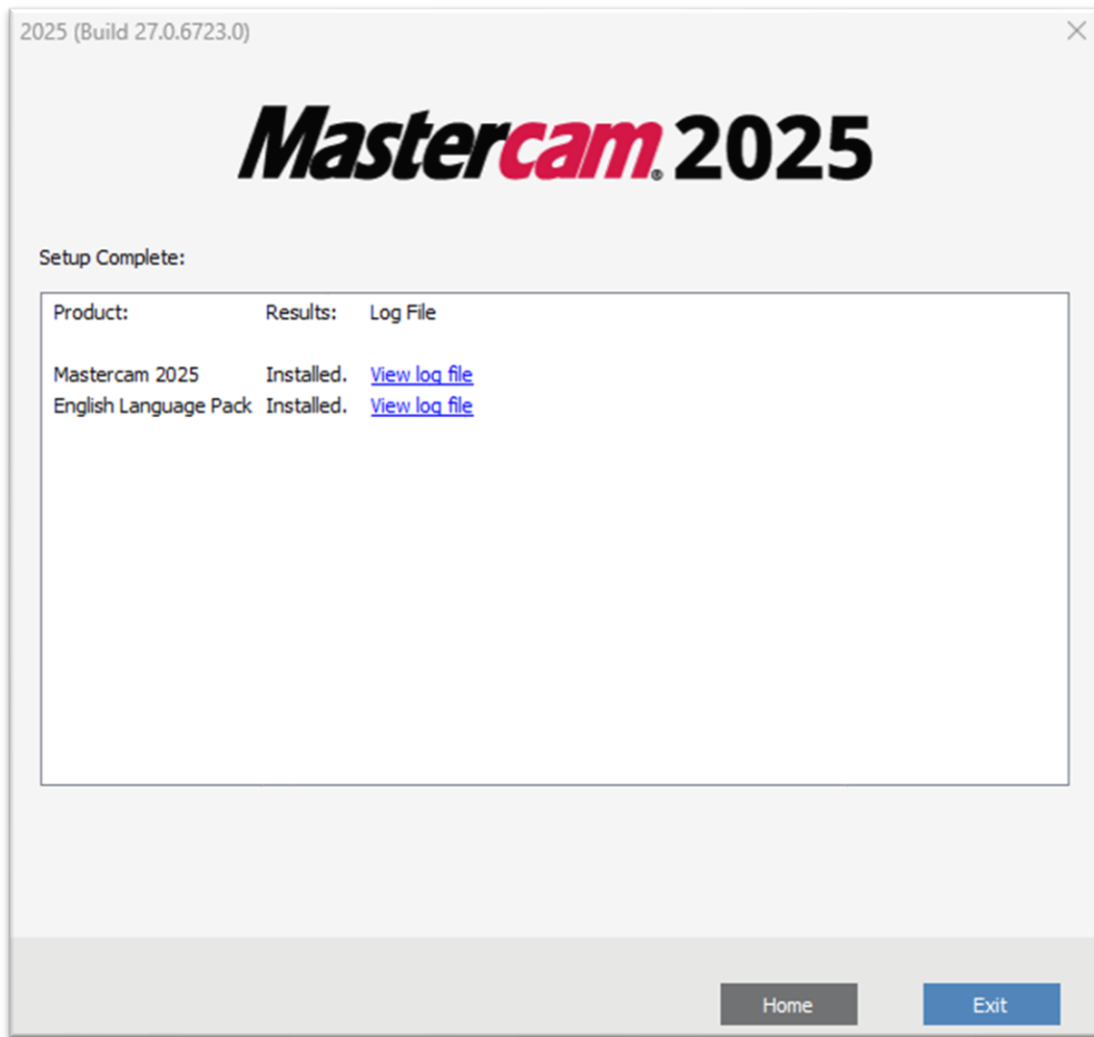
2025 (Build 27.0.6723.0)

Mastercam® 2025

Setup Complete:

| Product: | Results: | Log File |
|---|---|---|
| Mastercam 2025 | Installed. | View log file |
| English Language Pack | Installed. | View log file |

Home

Exit